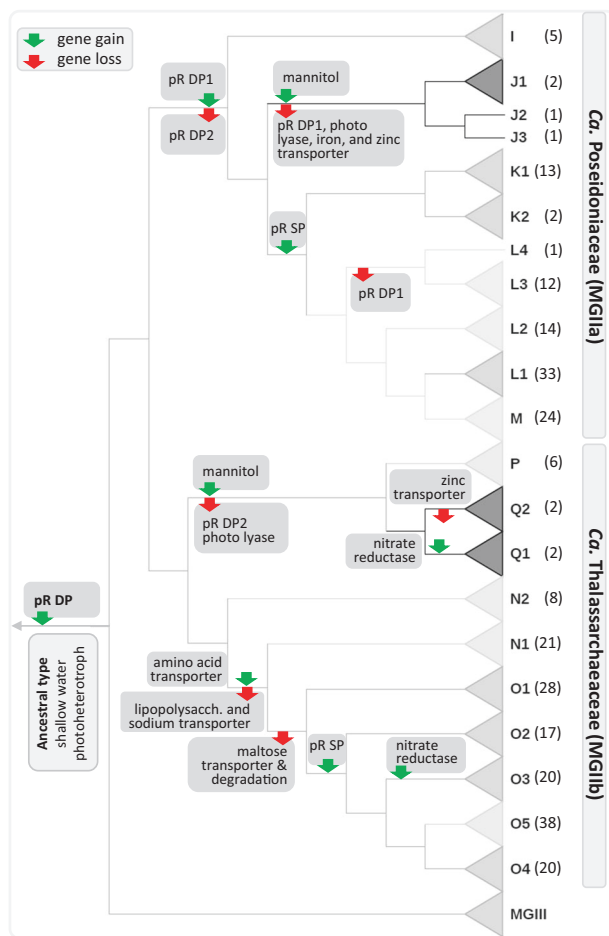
gene gain
gene loss

pR DP1
pR DP2
mannitol
pR DP1, photo lyase, iron, and zinc transporter
pR SP
pR DP1

I (5)
J1 (2)
J2 (1)
J3 (1)
K1 (13)
K2 (2)
L4 (1)
L3 (12)
L2 (14)
L1 (33)
M (24)

Ca. Poseidoniaceae (MGIIa)

mannitol
pR DP2 photo lyase
zinc transporter
nitrate reductase

P (6)
Q2 (2)
Q1 (2)
N2 (8)
N1 (21)
O1 (28)
O2 (17)
O3 (20)
O5 (38)
O4 (20)
MGIII

pR DP
Ancestral type shallow water photoheterotroph

amino acid transporter
lipopolysacch. and sodium transporter
maltose transporter & degradation
pR SP
nitrate reductase

Ca. Thalassarchaeaceae (MGIIb)